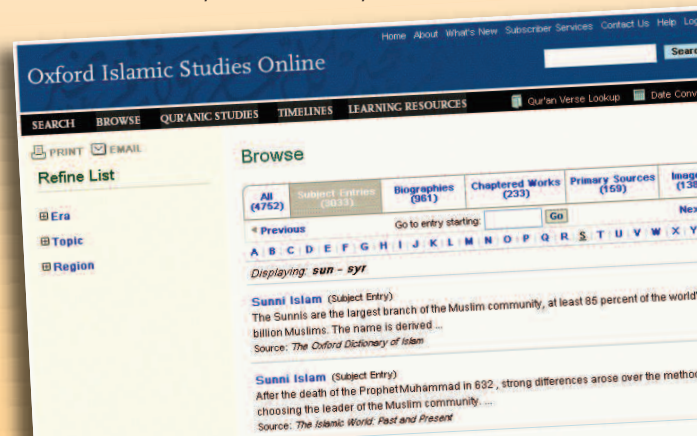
Home About What's New Subscriber Services Contact Us Help Lo

Oxford Islamic Studies Online

Searc

SEARCH BROWSE QUR'ANIC STUDIES TIMELINES LEARNING RESOURCES Qur'an Verse Lookup Date Conv

PRINT EMAIL

Refine List

⊞ Era

⊞ Topic

⊞ Region

Browse

| All (4752) | Subject Entries (3033) | Biographies (961) | Chaptered Works (233) | Primary Sources (159) | Imag (13 |
|---|---|---|---|---|---|

◂ Previous Go to entry starting: Go Nex

A B C D E F G H I J K L M N O P Q R S T U V W X Y

Displaying: sun - syr

Sunni Islam (Subject Entry)
The Sunnis are the largest branch of the Muslim community, at least 85 percent of the world' billion Muslims. The name is derived ...
Source: The Oxford Dictionary of Islam

Sunni Islam (Subject Entry)
After the death of the Prophet Muhammad in 632, strong differences arose over the metho choosing the leader of the Muslim community. ...
Source: The Islamic World: Past and Present